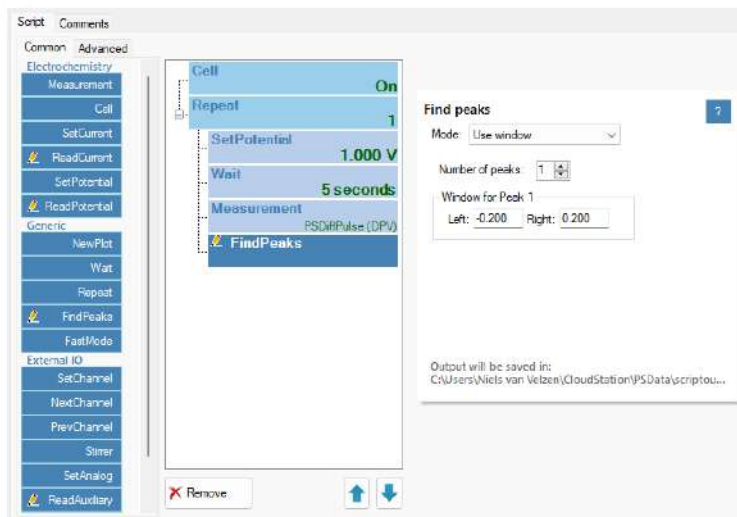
Script Comments

Common Advanced

Electrochemistry

Measurement

Cell

SetCurrent

ReadCurrent

SetPotential

ReadPotential

Generic

NewPlot

Wait

Repeat

FindPeaks

FastMode

External IO

SetChannel

NextChannel

PrevChannel

Stirrer

SetAnalog

ReadAuxiliary

Cell
On

Repeat
1

SetPotential
1.000 V

Wait
5 seconds

Measurement
PSDiffPulse (DPV)

FindPeaks

Remove

Find peaks

?

Mode: Use window

Number of peaks: 1

Window for Peak 1

Left: -0.200 Right: 0.200

Output will be saved in:
C:\Users\Niels van Velzen\CloudStation\PSData\scriptou...